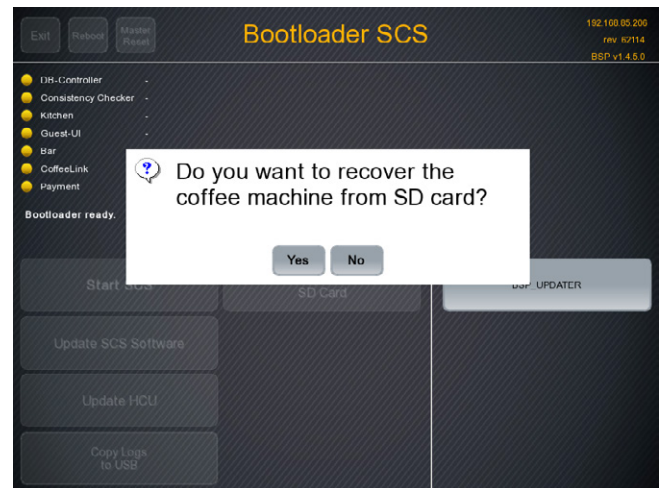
Exit Reboot Master Reset

Bootloader SCS

192.168.85.206
rev. 82114
BSP v1.4.5.0

DB-Controller -
Consistency Checker -
Kitchen -
Guest-UI -
Bar
CoffeeLink
Payment

Bootloader ready.

Do you want to recover the coffee machine from SD card?

Yes No

Start SCS

SD Card

BSP_UPDATER

Update SCS Software

Update HCU

Copy Logs to USB